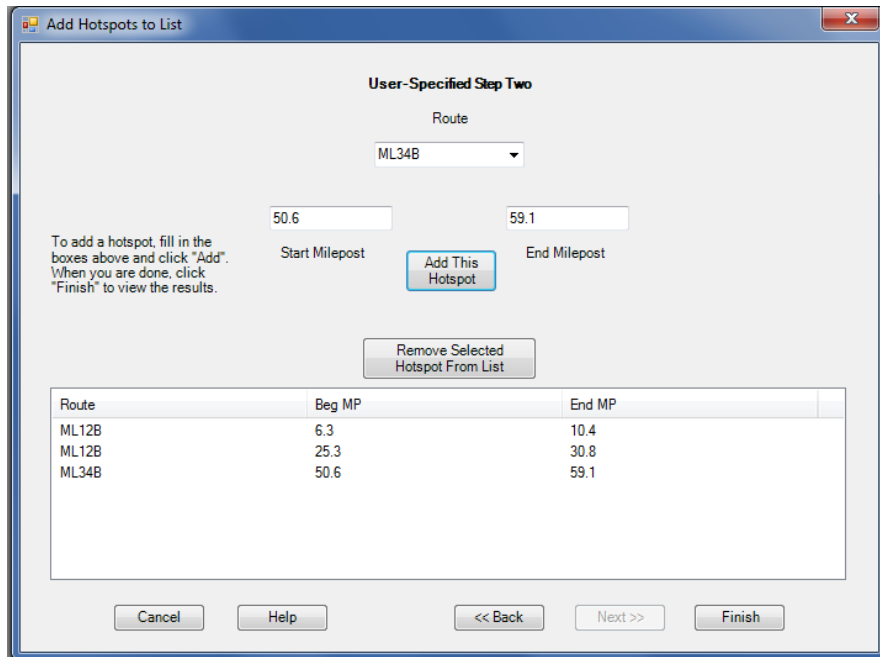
Add Hotspots to List

User-Specified Step Two

Route

ML34B

50.6

59.1

To add a hotspot, fill in the boxes above and click "Add". When you are done, click "Finish" to view the results.

Start Milepost

Add This Hotspot

End Milepost

Remove Selected Hotspot From List

| Route | Beg MP | End MP |
|---|---|---|
| ML12B | 6.3 | 10.4 |
| ML12B | 25.3 | 30.8 |
| ML34B | 50.6 | 59.1 |

Cancel

Help

<< Back

Next >>

Finish